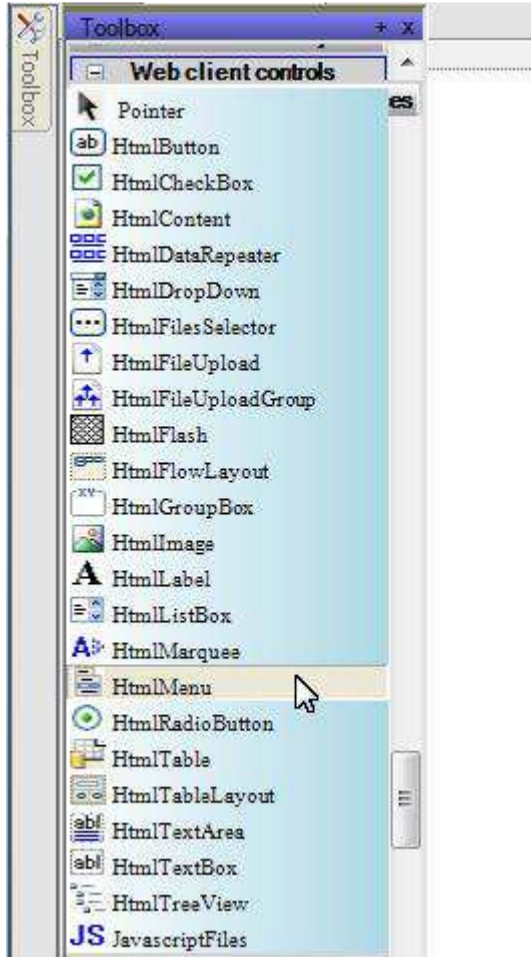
Toolbox

Toolbox + x

Web client controls

es

Pointer

HtmlButton

HtmlCheckBox

HtmlContent

HtmlDataRepeater

HtmlDropDown

HtmlFilesSelector

HtmlFileUpload

HtmlFileUploadGroup

HtmlFlash

HtmlFlowLayout

HtmlGroupBox

HtmlImage

HtmlLabel

HtmlListBox

HtmlMarquee

HtmlMenu

HtmlRadioButton

HtmlTable

HtmlTableLayout

HtmlTextArea

HtmlTextBox

HtmlTreeView

JavascriptFiles